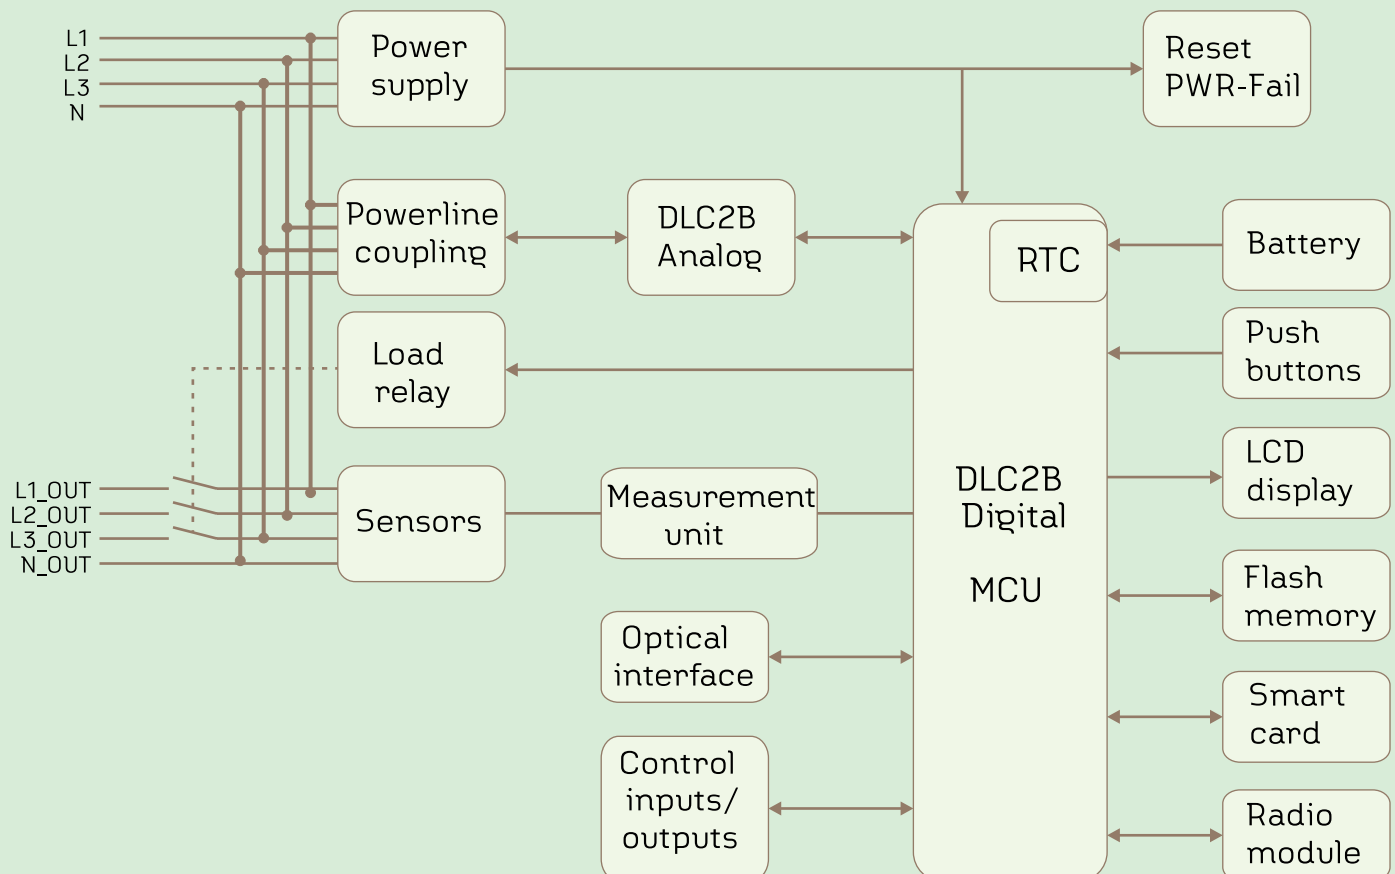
L1
L2
L3
N

Power supply

Reset PWR-Fail

Powerline coupling

DLC2B Analog

RTC

Battery

Load relay

Push buttons

LCD display

L1_OUT
L2_OUT
L3_OUT
N_OUT

Sensors

Measurement unit

DLC2B Digital

MCU

Flash memory

Optical interface

Smart card

Control inputs/ outputs

Radio module